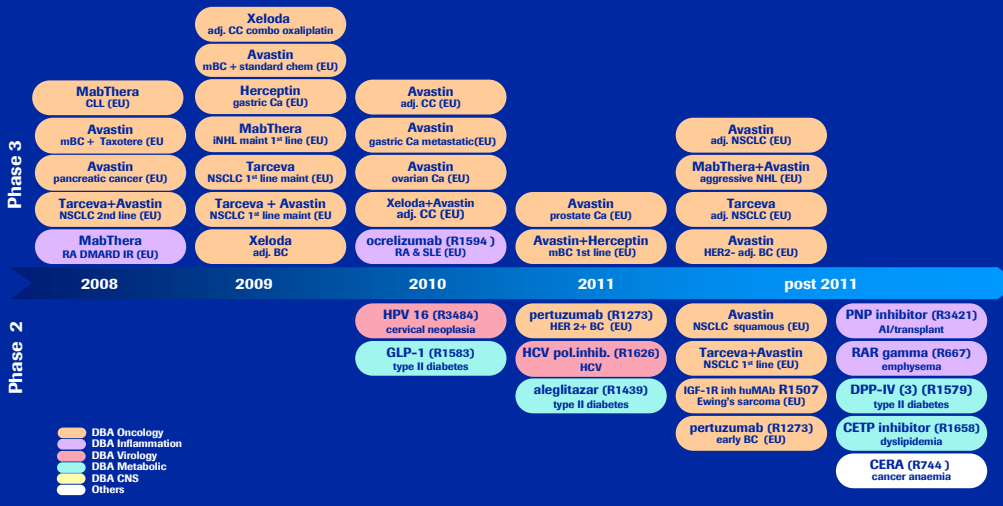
Phase 3

MabThera
CLL (EU)

Avastin
mBC + Taxotere (EU

Avastin
pancreatic cancer (EU)

Tarceva+Avastin
NSCLC 2nd line (EU)

MabThera
RA DMARD IR (EU)

Xeloda
adj. CC combo oxaliplatin

Avastin
mBC + standard chem (EU)

Herceptin
gastric Ca (EU)

MabThera
iNHL maint 1st line (EU)

Tarceva
NSCLC 1st line maint (EU)

Tarceva + Avastin
NSCLC 1st line maint (EU)

Xeloda
adj. BC

Avastin
adj. CC (EU)

Avastin
gastric Ca metastatic(EU)

Avastin
ovarian Ca (EU)

Xeloda+Avastin
adj. CC (EU)

ocrelizumab (R1594 )
RA & SLE (EU)

Avastin
prostate Ca (EU)

Avastin+Herceptin
mBC 1st line (EU)

Avastin
adj. NSCLC (EU)

MabThera+Avastin
aggressive NHL (EU)

Tarceva
adj. NSCLC (EU)

Avastin
HER2- adj. BC (EU)

2008 2009 2010 2011 post 2011

Phase 2

HPV 16 (R3484)
cervical neoplasia

GLP-1 (R1583)
type II diabetes

pertuzumab (R1273)
HER 2+ BC (EU)

HCV pol.inhib. (R1626)
HCV

aleglitazar (R1439)
type II diabetes

Avastin
NSCLC squamous (EU)

Tarceva+Avastin
NSCLC 1st line (EU)

IGF-1R inh huMAb R1507
Ewing's sarcoma (EU)

pertuzumab (R1273)
early BC (EU)

PNP inhibitor (R3421)
AI/transplant

RAR gamma (R667)
emphysema

DPP-IV (3) (R1579)
type II diabetes

CETP inhibitor (R1658)
dyslipidemia

CERA (R744 )
cancer anaemia

DBA Oncology
DBA Inflammation
DBA Virology
DBA Metabolic
DBA CNS
Others